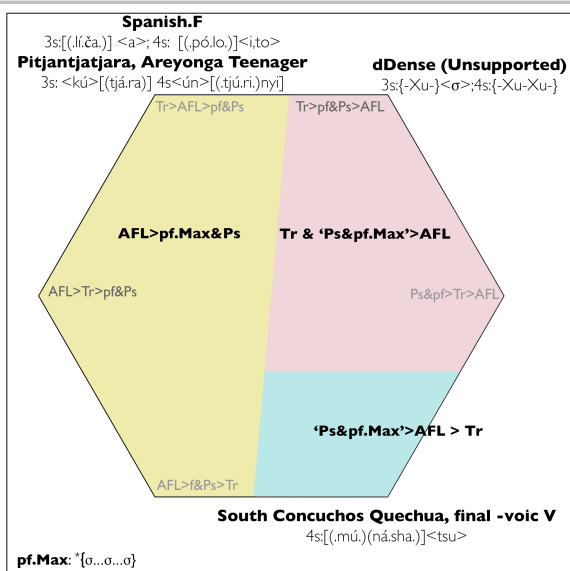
Spanish.F
3s:[(.lí.ča.)] <a>; 4s: [(.pó.lo.)]<i,to>
Pitjantjatjara, Areyonga Teenager
3s: <kú>[(tjá.ra)] 4s<ún>[(.tjú.ri.)nyi]

dDense (Unsupported)
3s:{-Xu-}<σ>;4s:{-Xu-Xu-}

Tr>AFL>pf&Ps

Tr>pf&Ps>AFL

AFL>pf.Max&Ps

Tr & 'Ps&pf.Max'>AFL

AFL>Tr>pf&Ps

Ps&pf>Tr>AFL

'Ps&pf.Max'>AFL > Tr

AFL>f&Ps>Tr

South Concuchos Quechua, final -voic V
4s:[(.mú.)(ná.sha.)]<tsu>

pf.Max: *{σ...σ...σ}